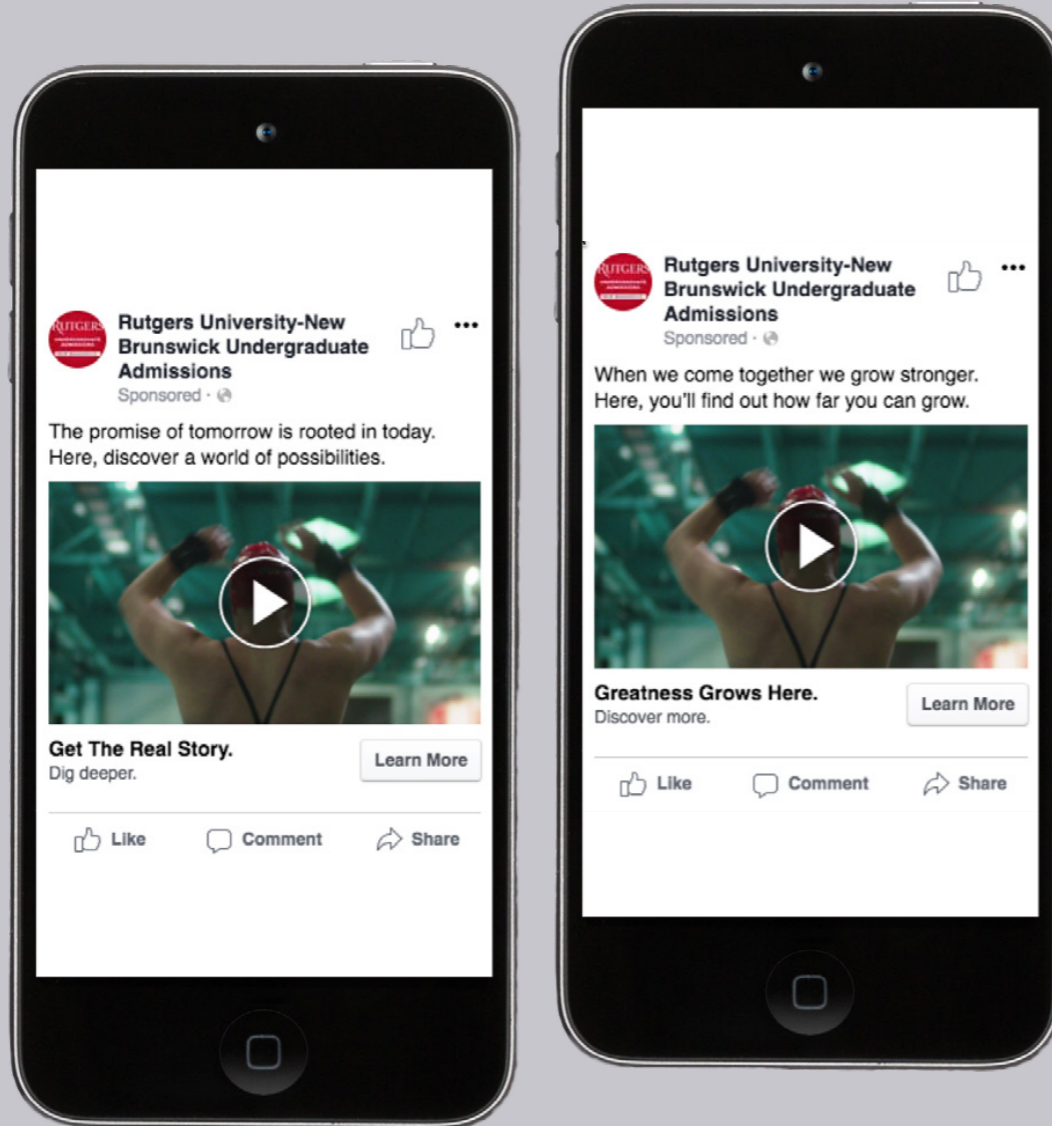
RUTGERS

Rutgers University-New Brunswick Undergraduate Admissions
Sponsored ·

The promise of tomorrow is rooted in today. Here, discover a world of possibilities.

Get The Real Story.
Dig deeper.

Learn More

Like Comment Share

RUTGERS

Rutgers University-New Brunswick Undergraduate Admissions
Sponsored ·

When we come together we grow stronger. Here, you'll find out how far you can grow.

Greatness Grows Here.
Discover more.

Learn More

Like Comment Share